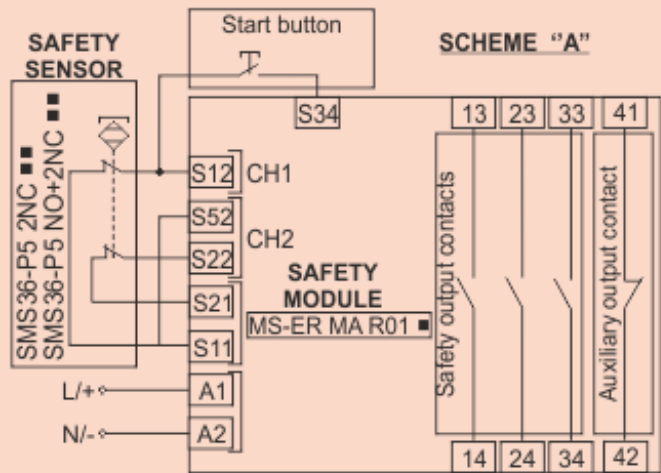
Start button

SAFETY SENSOR

SCHEME "A"

S34

13 23 33 41

SMS36-P5 2NC ■■
SMS36-P5 NO+2NC ■■

S12 CH1

S52

CH2

S22

SAFETY MODULE

S21

MS-ER MA R01 ■

S11

Safety output contacts

Auxiliary output contact

L/+

A1

N/-

A2

14 24 34 42